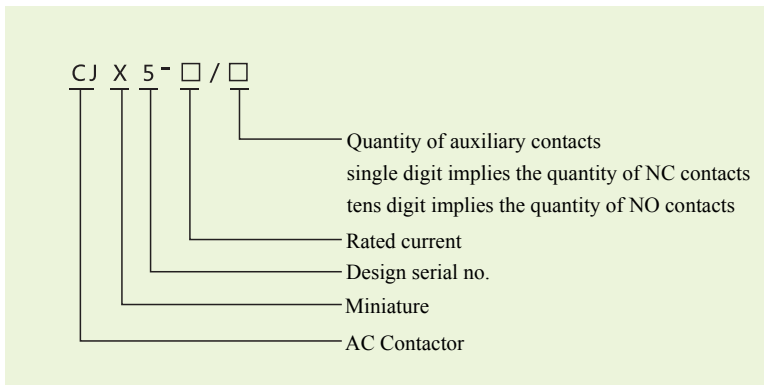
CJ X 5 - □ / □

Quantity of auxiliary contacts
single digit implies the quantity of NC contacts
tens digit implies the quantity of NO contacts

Rated current

Design serial no.

Miniature

AC Contactor